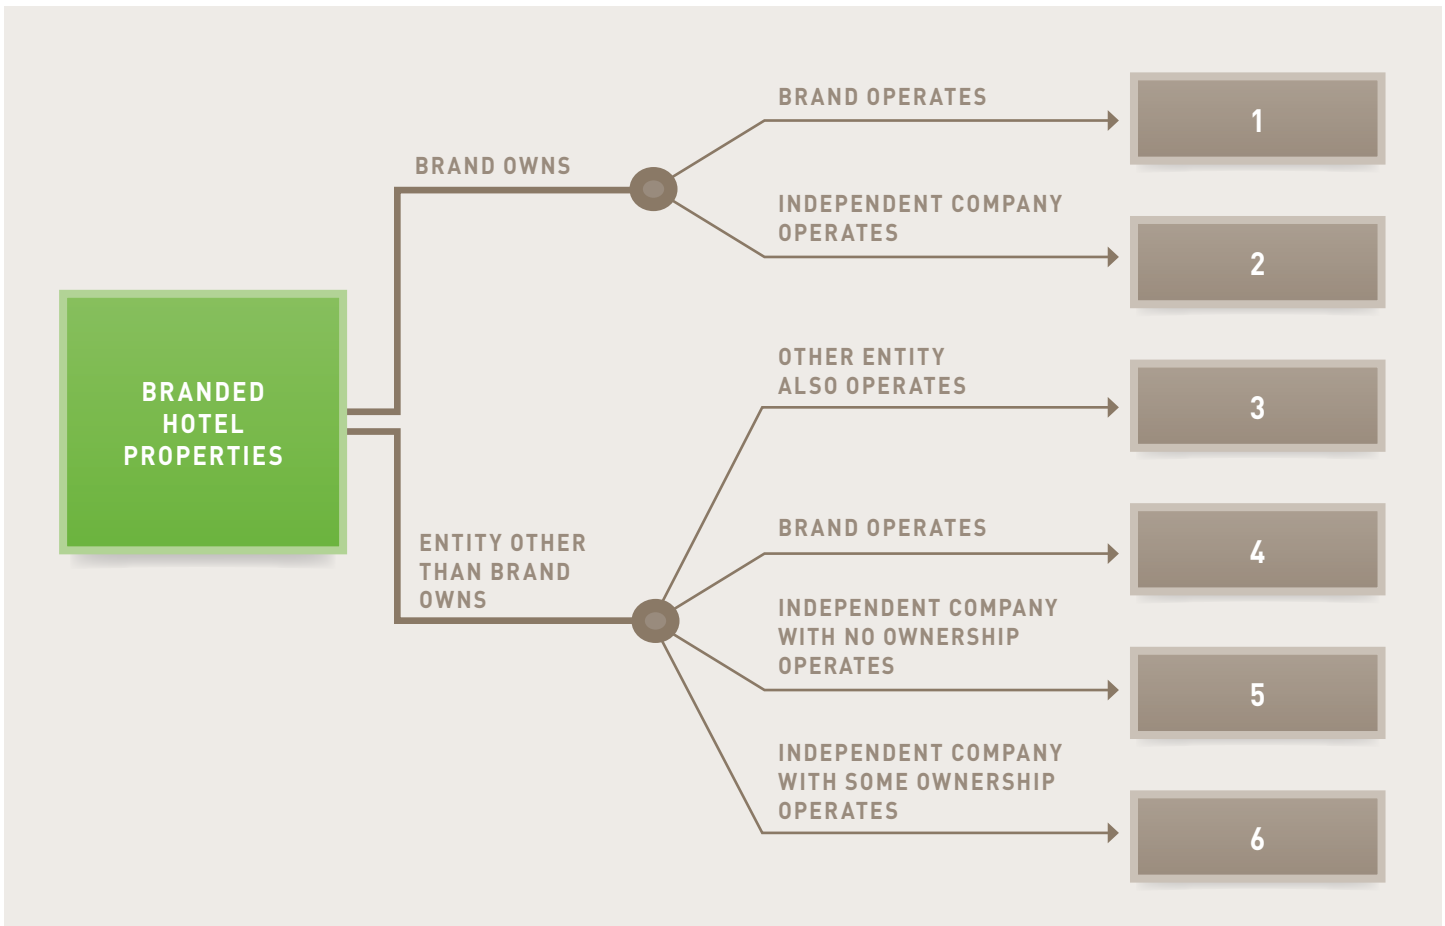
BRANDED HOTEL PROPERTIES

BRAND OWNS

BRAND OPERATES

1

INDEPENDENT COMPANY OPERATES

2

ENTITY OTHER THAN BRAND OWNS

OTHER ENTITY ALSO OPERATES

3

BRAND OPERATES

4

INDEPENDENT COMPANY WITH NO OWNERSHIP OPERATES

5

INDEPENDENT COMPANY WITH SOME OWNERSHIP OPERATES

6